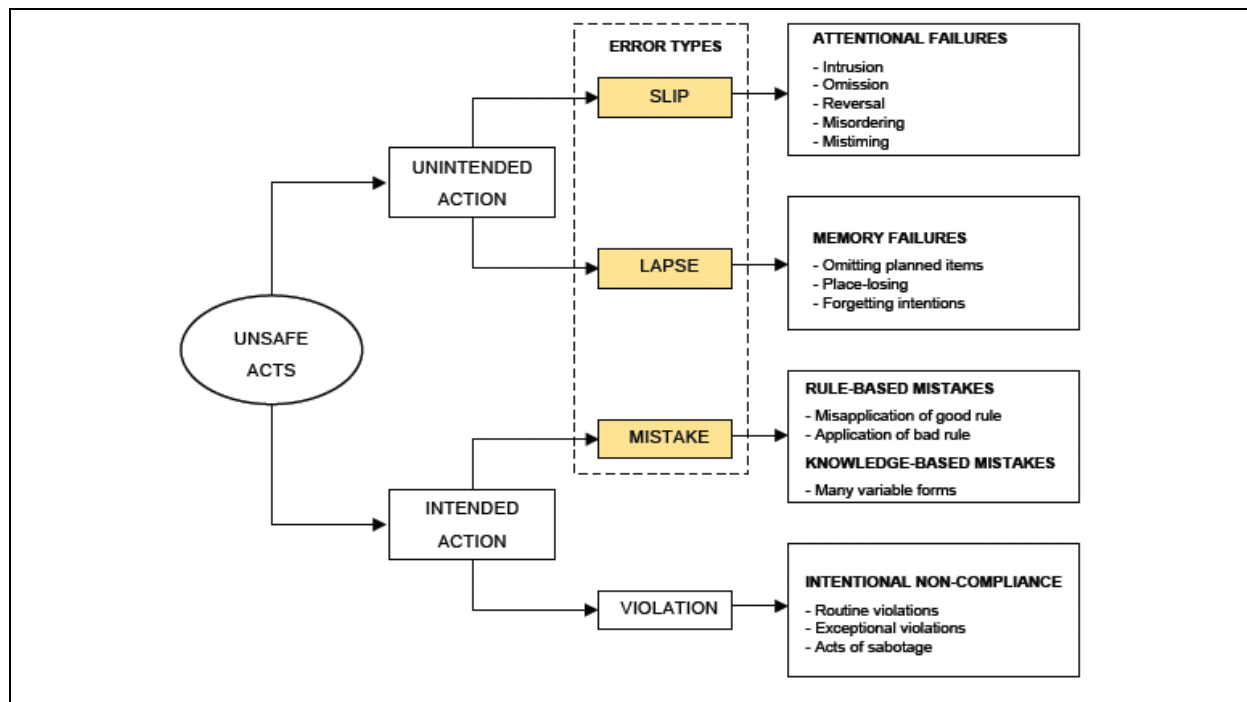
UNSAFE ACTS

UNINTENDED ACTION

INTENDED ACTION

ERROR TYPES

SLIP

LAPSE

MISTAKE

VIOLATION

ATTENTIONAL FAILURES
- Intrusion
- Omission
- Reversal
- Misordering
- Mistiming

MEMORY FAILURES
- Omitting planned items
- Place-losing
- Forgetting intentions

RULE-BASED MISTAKES
- Misapplication of good rule
- Application of bad rule

KNOWLEDGE-BASED MISTAKES
- Many variable forms

INTENTIONAL NON-COMPLIANCE
- Routine violations
- Exceptional violations
- Acts of sabotage